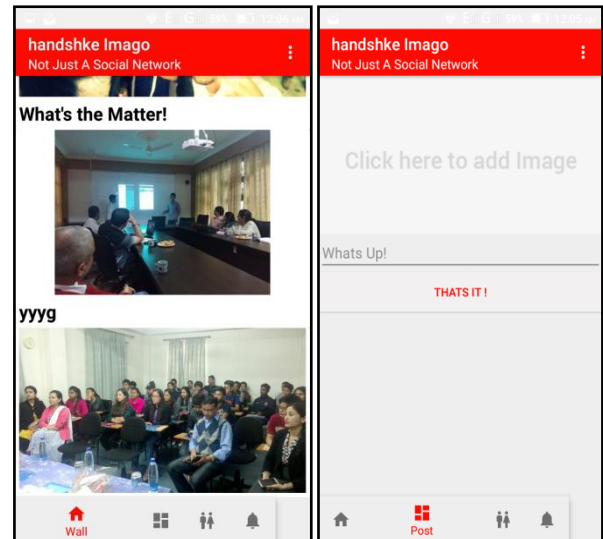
E G 59% 12:06 AM

handshke Imago
Not Just A Social Network

What's the Matter!

yyyg

Wall

E G 59% 12:05 AM

handshke Imago
Not Just A Social Network

Click here to add Image

Whats Up!

THATS IT !

Post